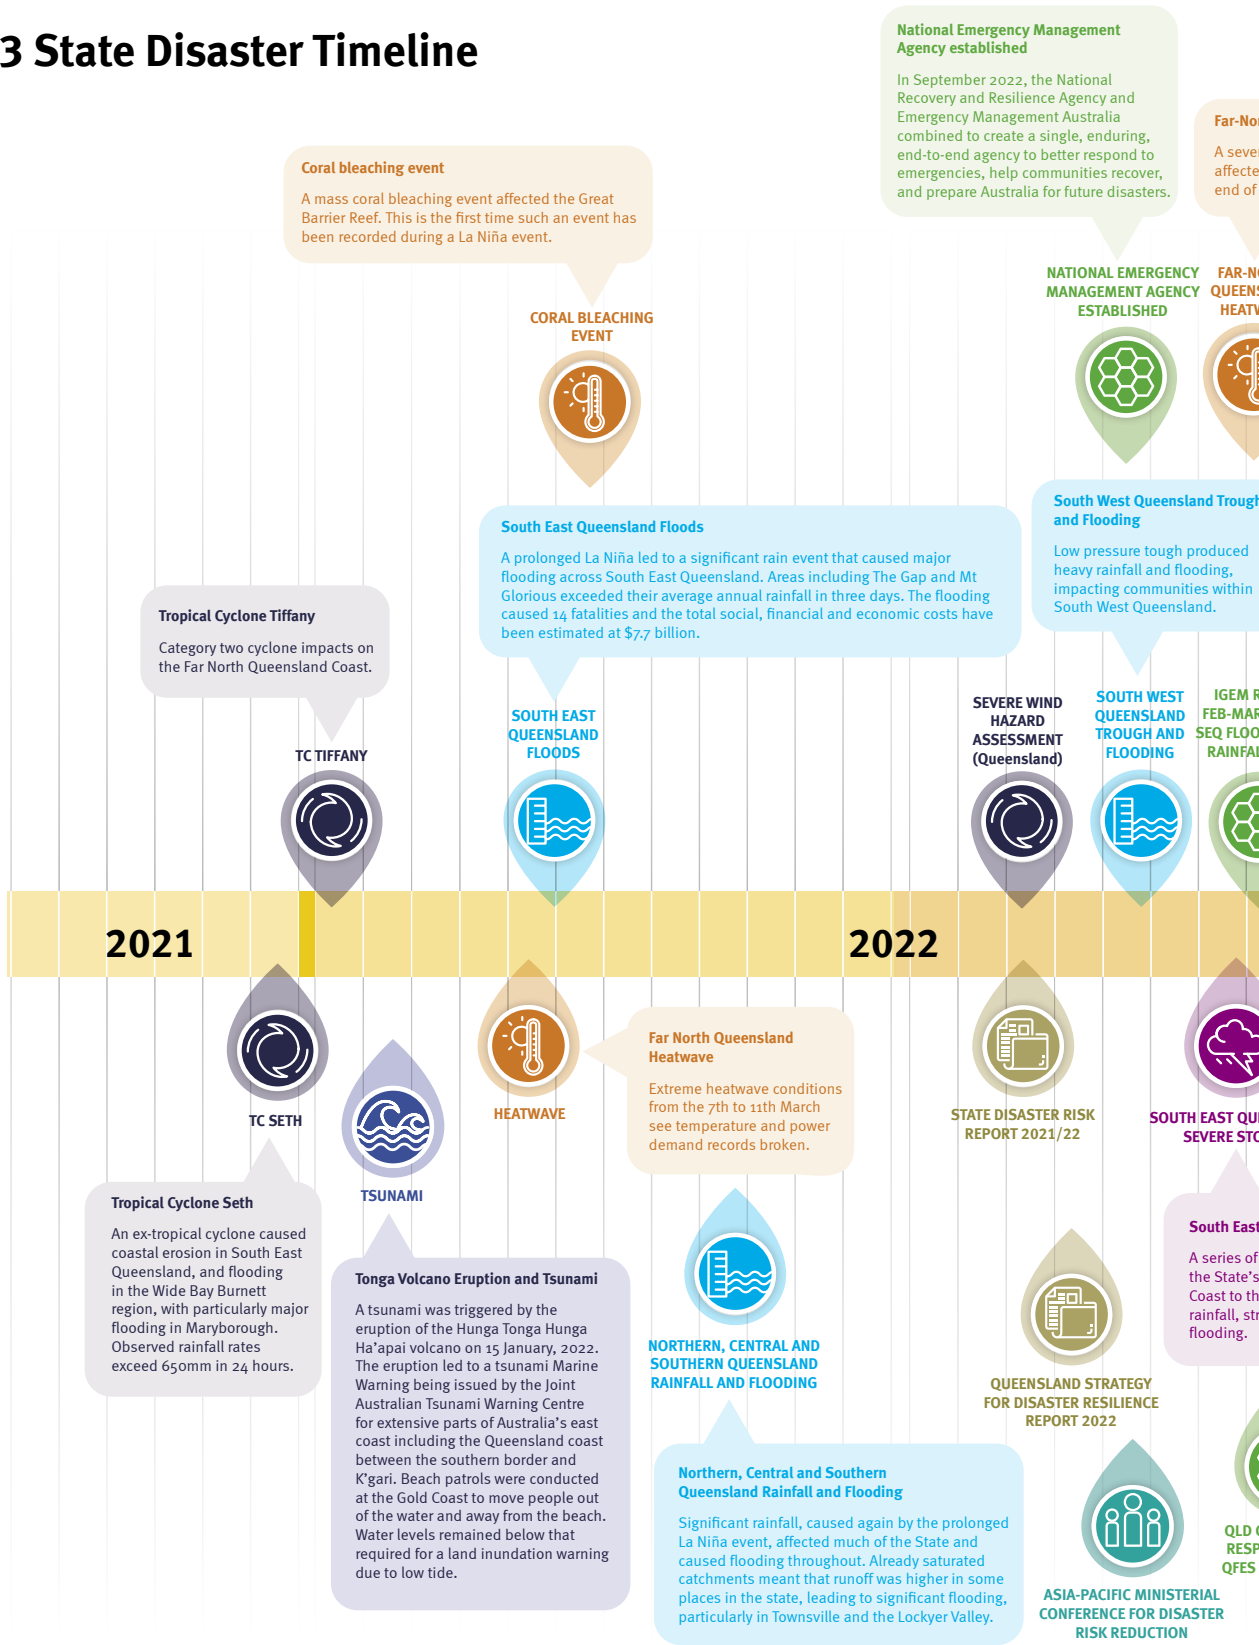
3 State Disaster Timeline

National Emergency Management Agency established

In September 2022, the National Recovery and Resilience Agency and Emergency Management Australia combined to create a single, enduring, end-to-end agency to better respond to emergencies, help communities recover, and prepare Australia for future disasters.

Far-Nor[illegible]

A seve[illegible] affecte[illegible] end of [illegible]

Coral bleaching event

A mass coral bleaching event affected the Great Barrier Reef. This is the first time such an event has been recorded during a La Niña event.

NATIONAL EMERGENCY MANAGEMENT AGENCY ESTABLISHED

FAR-N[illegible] QUEENS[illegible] HEATW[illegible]

CORAL BLEACHING EVENT

South East Queensland Floods

A prolonged La Niña led to a significant rain event that caused major flooding across South East Queensland. Areas including The Gap and Mt Glorious exceeded their average annual rainfall in three days. The flooding caused 14 fatalities and the total social, financial and economic costs have been estimated at $7.7 billion.

South West Queensland Trough and Flooding

Low pressure tough produced heavy rainfall and flooding, impacting communities within South West Queensland.

Tropical Cyclone Tiffany

Category two cyclone impacts on the Far North Queensland Coast.

TC TIFFANY

SOUTH EAST QUEENSLAND FLOODS

SEVERE WIND HAZARD ASSESSMENT (Queensland)

SOUTH WEST QUEENSLAND TROUGH AND FLOODING

IGEM R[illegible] FEB-MAR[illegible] SEQ FLOO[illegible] RAINFAL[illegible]

2021

2022

TC SETH

TSUNAMI

HEATWAVE

Far North Queensland Heatwave

Extreme heatwave conditions from the 7th to 11th March see temperature and power demand records broken.

STATE DISASTER RISK REPORT 2021/22

SOUTH EAST QU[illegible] SEVERE STO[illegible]

Tropical Cyclone Seth

An ex-tropical cyclone caused coastal erosion in South East Queensland, and flooding in the Wide Bay Burnett region, with particularly major flooding in Maryborough. Observed rainfall rates exceed 650mm in 24 hours.

Tonga Volcano Eruption and Tsunami

A tsunami was triggered by the eruption of the Hunga Tonga Hunga Ha'apai volcano on 15 January, 2022. The eruption led to a tsunami Marine Warning being issued by the Joint Australian Tsunami Warning Centre for extensive parts of Australia's east coast including the Queensland coast between the southern border and K'gari. Beach patrols were conducted at the Gold Coast to move people out of the water and away from the beach. Water levels remained below that required for a land inundation warning due to low tide.

NORTHERN, CENTRAL AND SOUTHERN QUEENSLAND RAINFALL AND FLOODING

South East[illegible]

A series of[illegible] the State's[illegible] Coast to th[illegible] rainfall, str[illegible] flooding.

QUEENSLAND STRATEGY FOR DISASTER RESILIENCE REPORT 2022

Northern, Central and Southern Queensland Rainfall and Flooding

Significant rainfall, caused again by the prolonged La Niña event, affected much of the State and caused flooding throughout. Already saturated catchments meant that runoff was higher in some places in the state, leading to significant flooding, particularly in Townsville and the Lockyer Valley.

ASIA-PACIFIC MINISTERIAL CONFERENCE FOR DISASTER RISK REDUCTION

QLD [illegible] RESP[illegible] QFES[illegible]